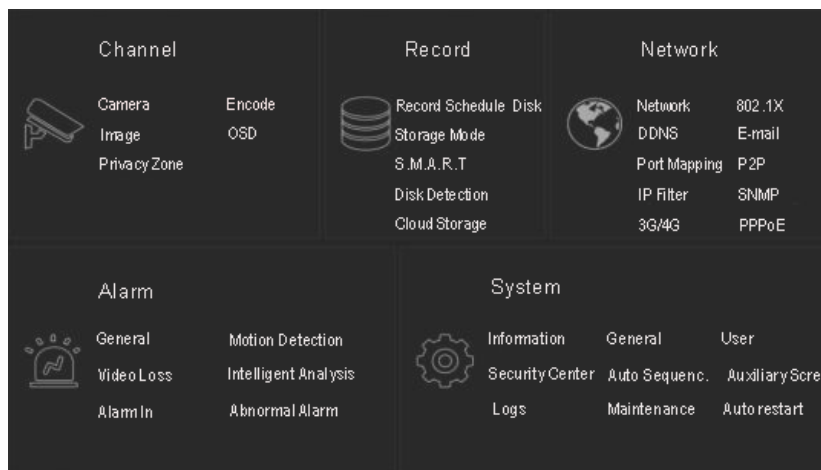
Channel

Camera Encode
Image OSD
Privacy Zone

Record

Record Schedule Disk
Storage Mode
S.M.A.R.T
Disk Detection
Cloud Storage

Network

Network 802.1X
DDNS E-mail
Port Mapping P2P
IP Filter SNMP
3G/4G PPPoE

Alarm

General Motion Detection
Video Loss Intelligent Analysis
Alarm In Abnormal Alarm

System

Information General User
Security Center Auto Sequenc. Auxiliary Scre
Logs Maintenance Auto restart